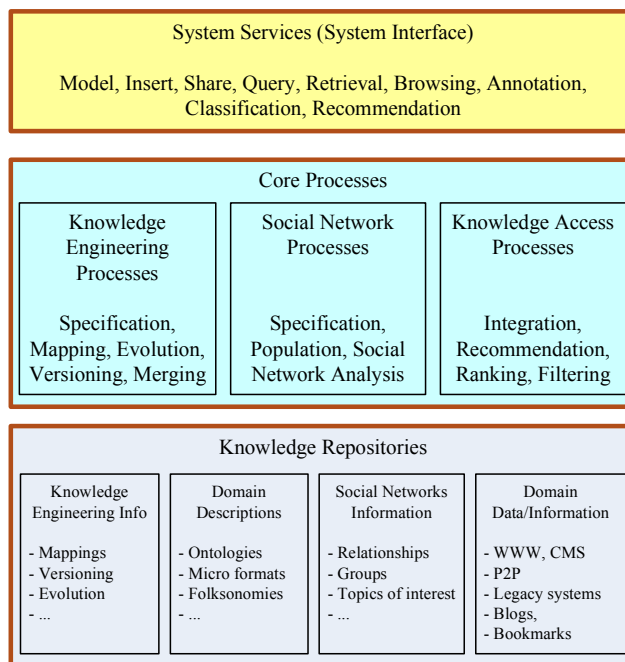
System Services (System Interface)

Model, Insert, Share, Query, Retrieval, Browsing, Annotation, Classification, Recommendation

Core Processes

Knowledge Engineering Processes

Specification, Mapping, Evolution, Versioning, Merging

Social Network Processes

Specification, Population, Social Network Analysis

Knowledge Access Processes

Integration, Recommendation, Ranking, Filtering

Knowledge Repositories

Knowledge Engineering Info

- Mappings
- Versioning
- Evolution
- ...

Domain Descriptions

- Ontologies
- Micro formats
- Folksonomies
- ...

Social Networks Information

- Relationships
- Groups
- Topics of interest
- ...

Domain Data/Information

- WWW, CMS
- P2P
- Legacy systems
- Blogs,
- Bookmarks